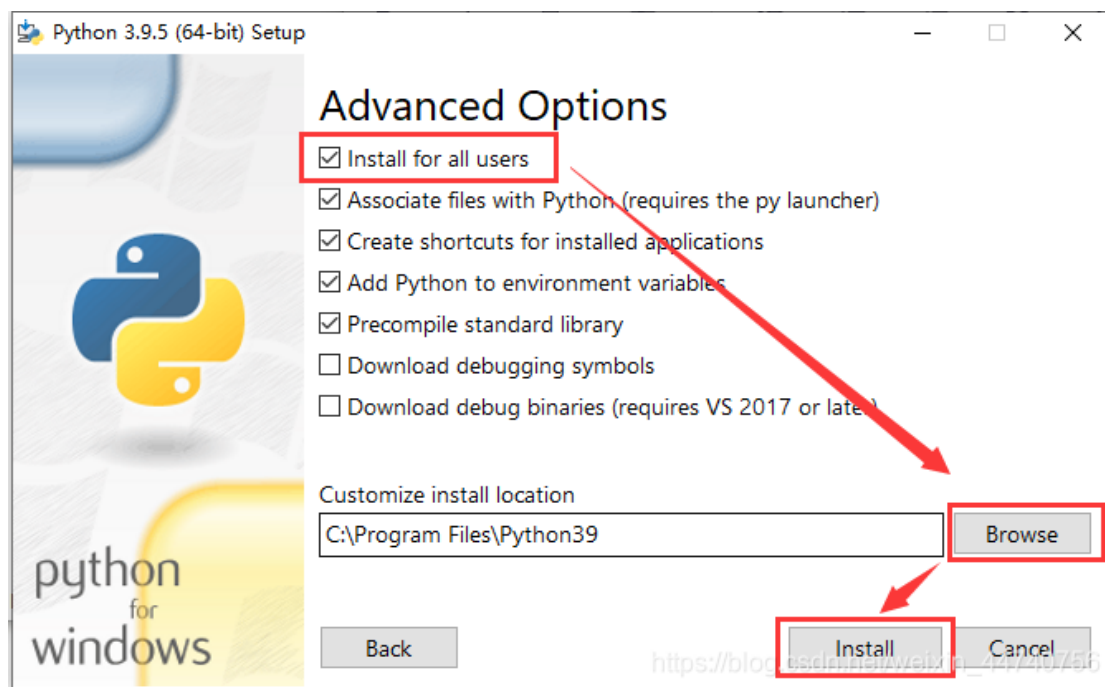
Python 3.9.5 (64-bit) Setup

Advanced Options

☑ Install for all users
☑ Associate files with Python (requires the py launcher)
☑ Create shortcuts for installed applications
☑ Add Python to environment variables
☑ Precompile standard library
☐ Download debugging symbols
☐ Download debug binaries (requires VS 2017 or later)

Customize install location

C:\Program Files\Python39

Browse

python for windows

Back

Install

Cancel

https://blog.csdn.net/weixin_44740756